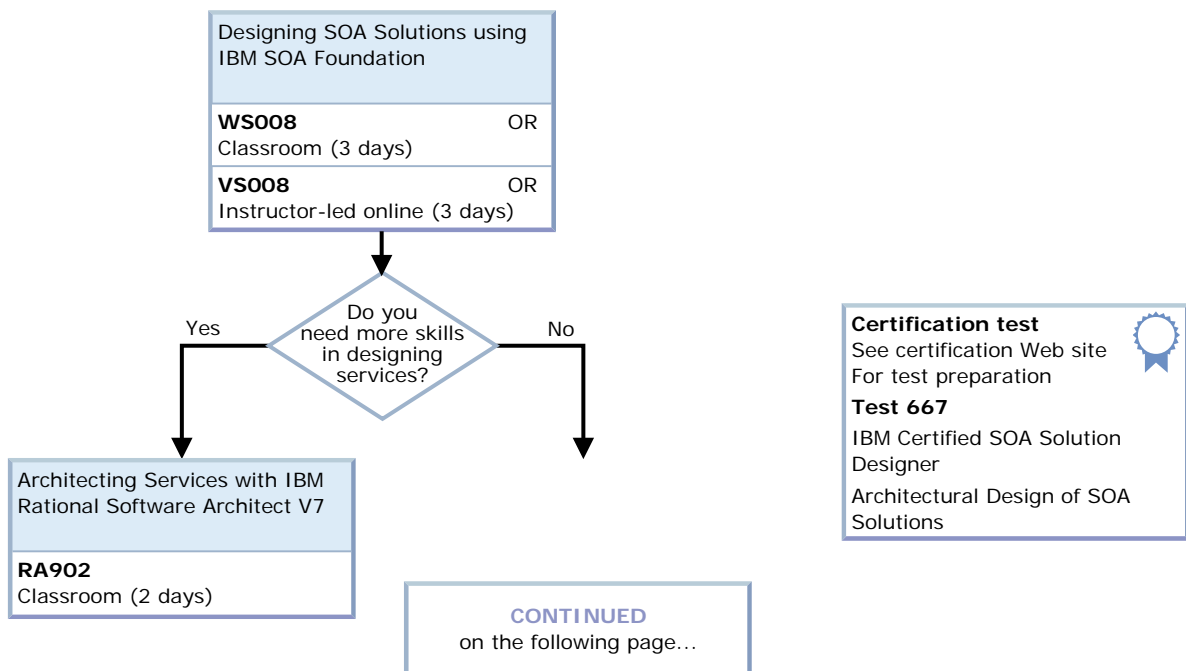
Designing SOA Solutions using IBM SOA Foundation

**WS008** OR
Classroom (3 days)

**VS008** OR
Instructor-led online (3 days)

Do you need more skills in designing services?

Yes

No

Architecting Services with IBM Rational Software Architect V7

**RA902**
Classroom (2 days)

CONTINUED
on the following page...

**Certification test**
See certification Web site
For test preparation

**Test 667**
IBM Certified SOA Solution Designer
Architectural Design of SOA Solutions